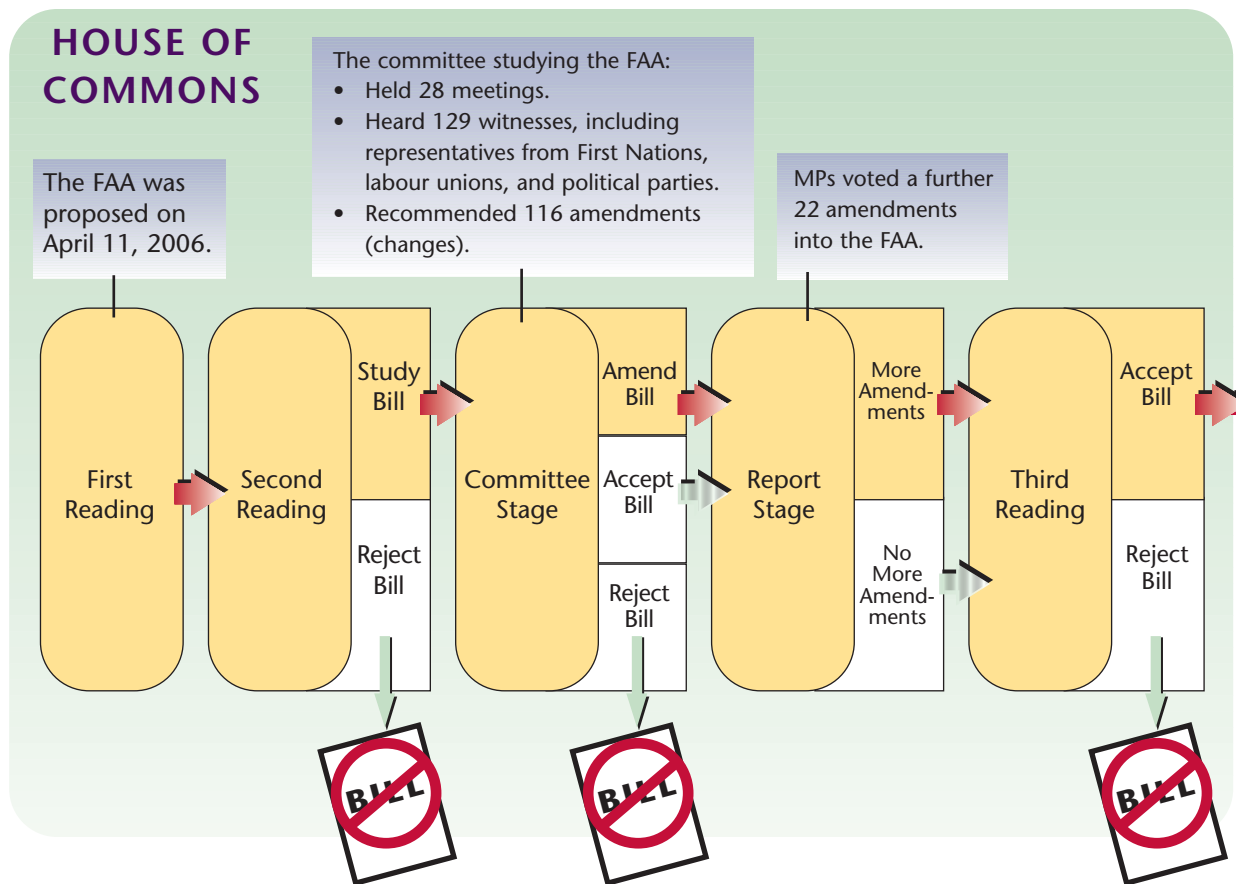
HOUSE OF COMMONS

The FAA was proposed on April 11, 2006.

The committee studying the FAA:
• Held 28 meetings.
• Heard 129 witnesses, including representatives from First Nations, labour unions, and political parties.
• Recommended 116 amendments (changes).

MPs voted a further 22 amendments into the FAA.

First Reading

Second Reading

Study Bill

Reject Bill

Committee Stage

Amend Bill

Accept Bill

Reject Bill

Report Stage

More Amendments

No More Amendments

Third Reading

Accept Bill

Reject Bill

BILL

BILL

BILL